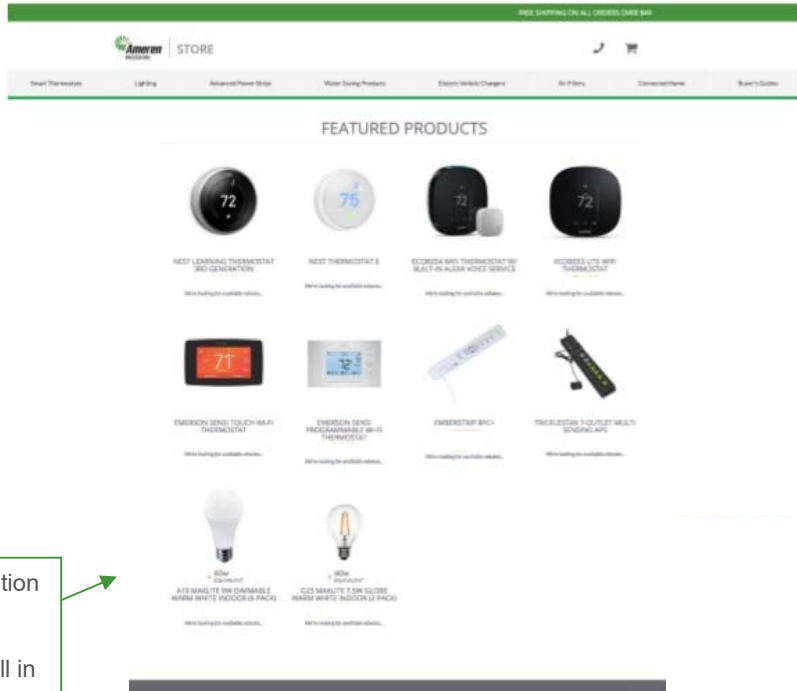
FREE SHIPPING ON ALL ORDERS OVER $49

Ameren MISSOURI | STORE

Smart Thermostats | Lighting | Advanced Power Strips | Water Saving Products | Electric Vehicle Chargers | Air Filters | Connected Home | Buyer's Guides

FEATURED PRODUCTS

72

NEST LEARNING THERMOSTAT 3RD GENERATION

We're looking for available rebates...

75

NEST THERMOSTAT E

We're looking for available rebates...

72

ECOBEE4 WIFI THERMOSTAT W/ BUILT-IN ALEXA VOICE SERVICE

We're looking for available rebates...

72

ECOBEE3 LITE WIFI THERMOSTAT

We're looking for available rebates...

71

EMERSON SENSI TOUCH WI-FI THERMOSTAT

We're looking for available rebates...

72

EMERSON SENSI PROGRAMMABLE WI-FI THERMOSTAT

We're looking for available rebates...

EMBERSTRIP 8PC+

We're looking for available rebates...

TRICKLESTAR 7-OUTLET MULTI SENSING APS

We're looking for available rebates...

60w EQUIVALENT

A19 MAXLITE 9W DIMMABLE WARM WHITE INDOOR (6 PACK)

We're looking for available rebates...

60w EQUIVALENT

G25 MAXLITE 7.5W GLOBE WARM WHITE INDOOR (2 PACK)

We're looking for available rebates...

tion

ll in